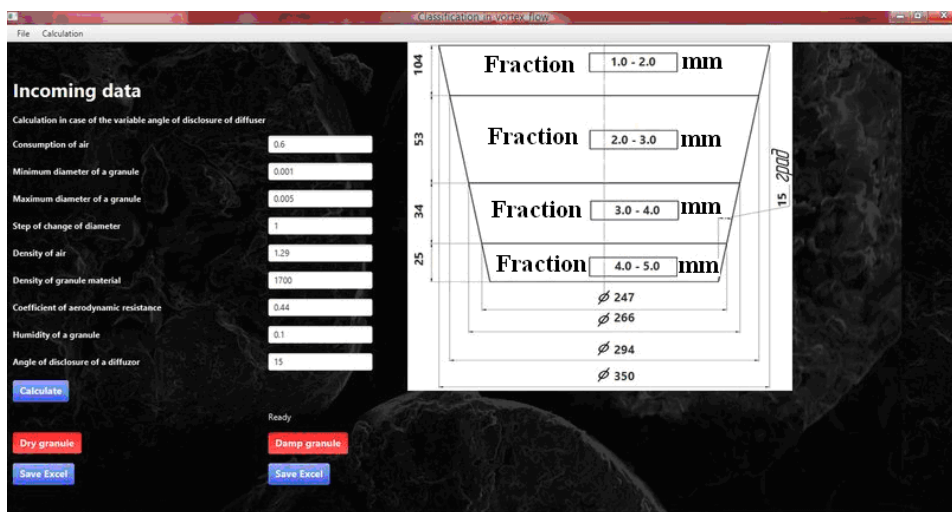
Classification in vortex flow

File Calculation

Incoming data

Calculation in case of the variable angle of disclosure of diffuser

Consumption of air 0.6

Minimum diameter of a granule 0.001

Maximum diameter of a granule 0.005

Step of change of diameter 1

Density of air 1.29

Density of granule material 1700

Coefficient of aerodynamic resistance 0.44

Humidity of a granule 0.1

Angle of disclosure of a diffuzor 15

Calculate

Ready

Dry granule

Damp granule

Save Excel

Save Excel

104

Fraction 1.0 - 2.0 mm

53

Fraction 2.0 - 3.0 mm

2град

15

34

Fraction 3.0 - 4.0 mm

25

Fraction 4.0 - 5.0 mm

$\varnothing$ 247

$\varnothing$ 266

$\varnothing$ 294

$\varnothing$ 350